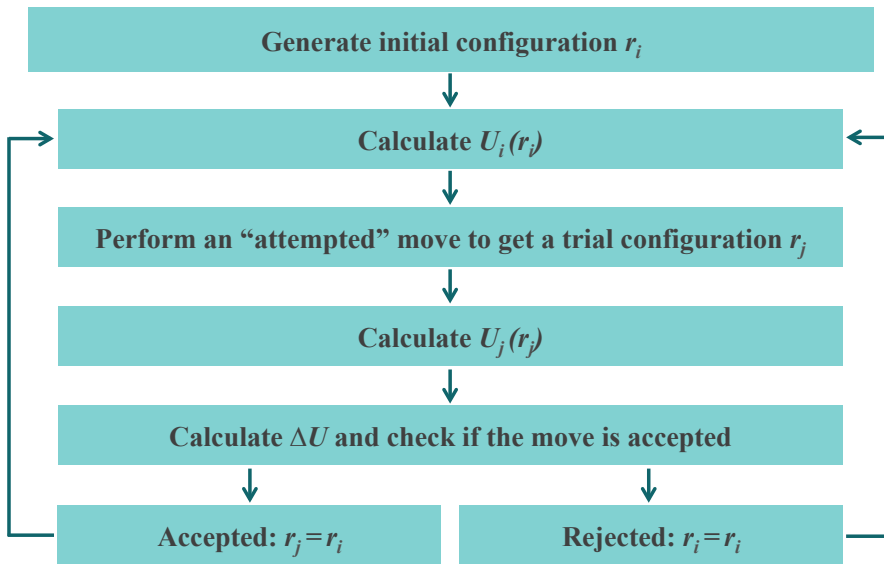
Generate initial configuration $r_i$

Calculate $U_i(r_i)$

Perform an "attempted" move to get a trial configuration $r_j$

Calculate $U_j(r_j)$

Calculate $\Delta U$ and check if the move is accepted

Accepted: $r_j = r_i$

Rejected: $r_i = r_i$